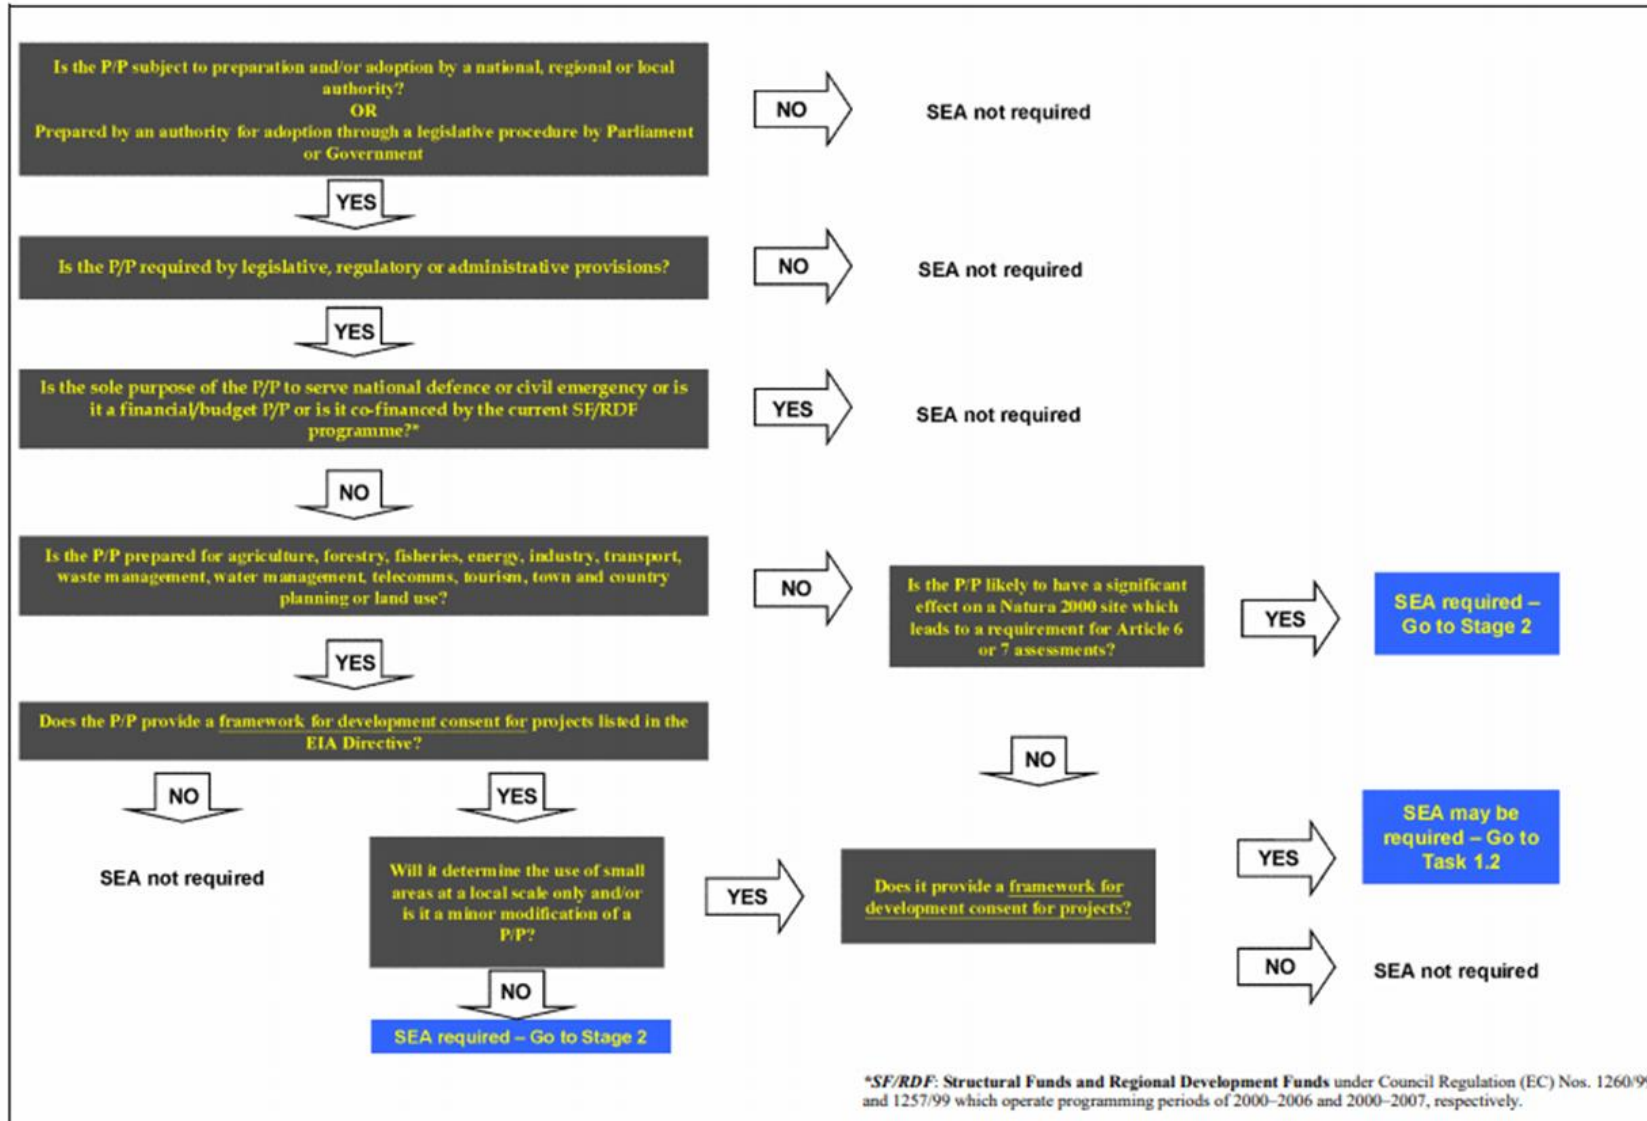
Is the P/P subject to preparation and/or adoption by a national, regional or local authority?
OR
Prepared by an authority for adoption through a legislative procedure by Parliament or Government

NO

SEA not required

YES

Is the P/P required by legislative, regulatory or administrative provisions?

NO

SEA not required

YES

Is the sole purpose of the P/P to serve national defence or civil emergency or is it a financial/budget P/P or is it co-financed by the current SF/RDF programme?*

YES

SEA not required

NO

Is the P/P prepared for agriculture, forestry, fisheries, energy, industry, transport, waste management, water management, telecomms, tourism, town and country planning or land use?

NO

Is the P/P likely to have a significant effect on a Natura 2000 site which leads to a requirement for Article 6 or 7 assessments?

YES

SEA required – Go to Stage 2

YES

Does the P/P provide a framework for development consent for projects listed in the EIA Directive?

NO

NO

YES

SEA not required

Will it determine the use of small areas at a local scale only and/or is it a minor modification of a P/P?

YES

Does it provide a framework for development consent for projects?

YES

SEA may be required – Go to Task 1.2

NO

SEA not required

NO

SEA required – Go to Stage 2

*SF/RDF: Structural Funds and Regional Development Funds under Council Regulation (EC) Nos. 1260/9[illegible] and 1257/99 which operate programming periods of 2000–2006 and 2000–2007, respectively.